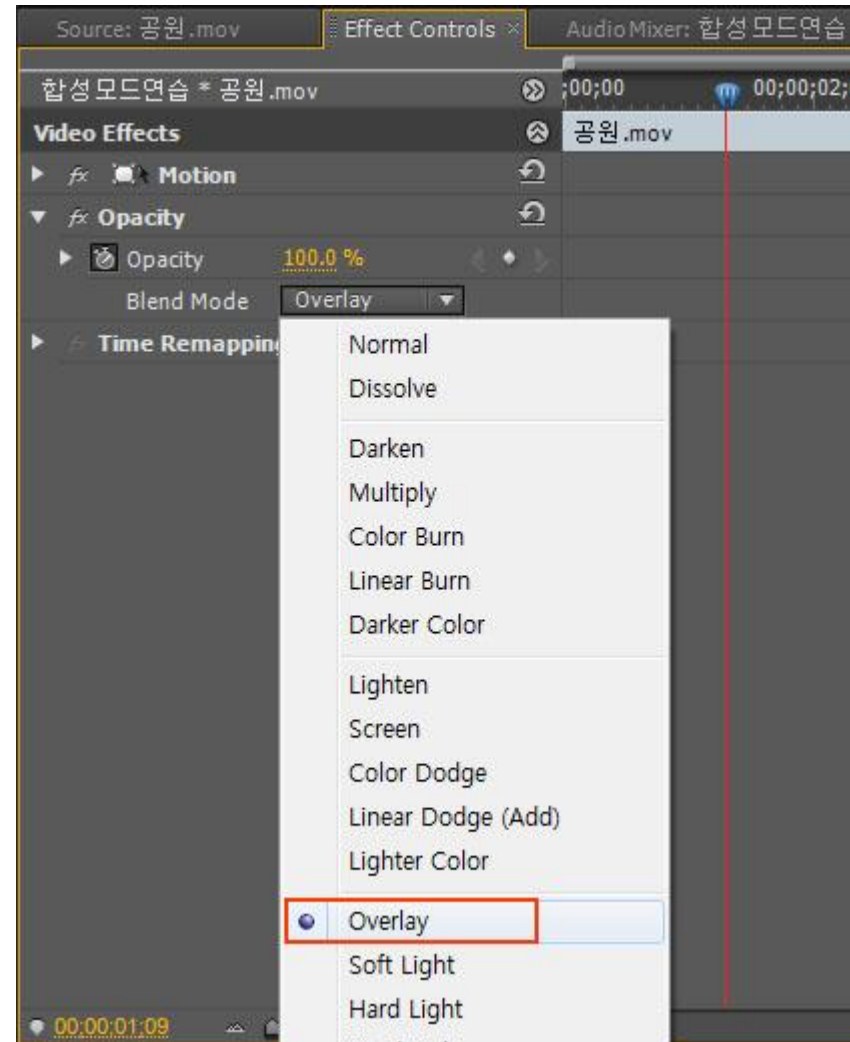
Source: 공원.mov Effect Controls × Audio Mixer: 합성모드연습

합성모드연습 * 공원.mov

;00;00 00;00;02;

Video Effects

공원.mov

fx Motion

fx Opacity

Opacity 100.0 %

Blend Mode Overlay

Time Remapping

Normal
Dissolve

Darken
Multiply
Color Burn
Linear Burn
Darker Color

Lighten
Screen
Color Dodge
Linear Dodge (Add)
Lighter Color

Overlay
Soft Light
Hard Light

00;00;01;09